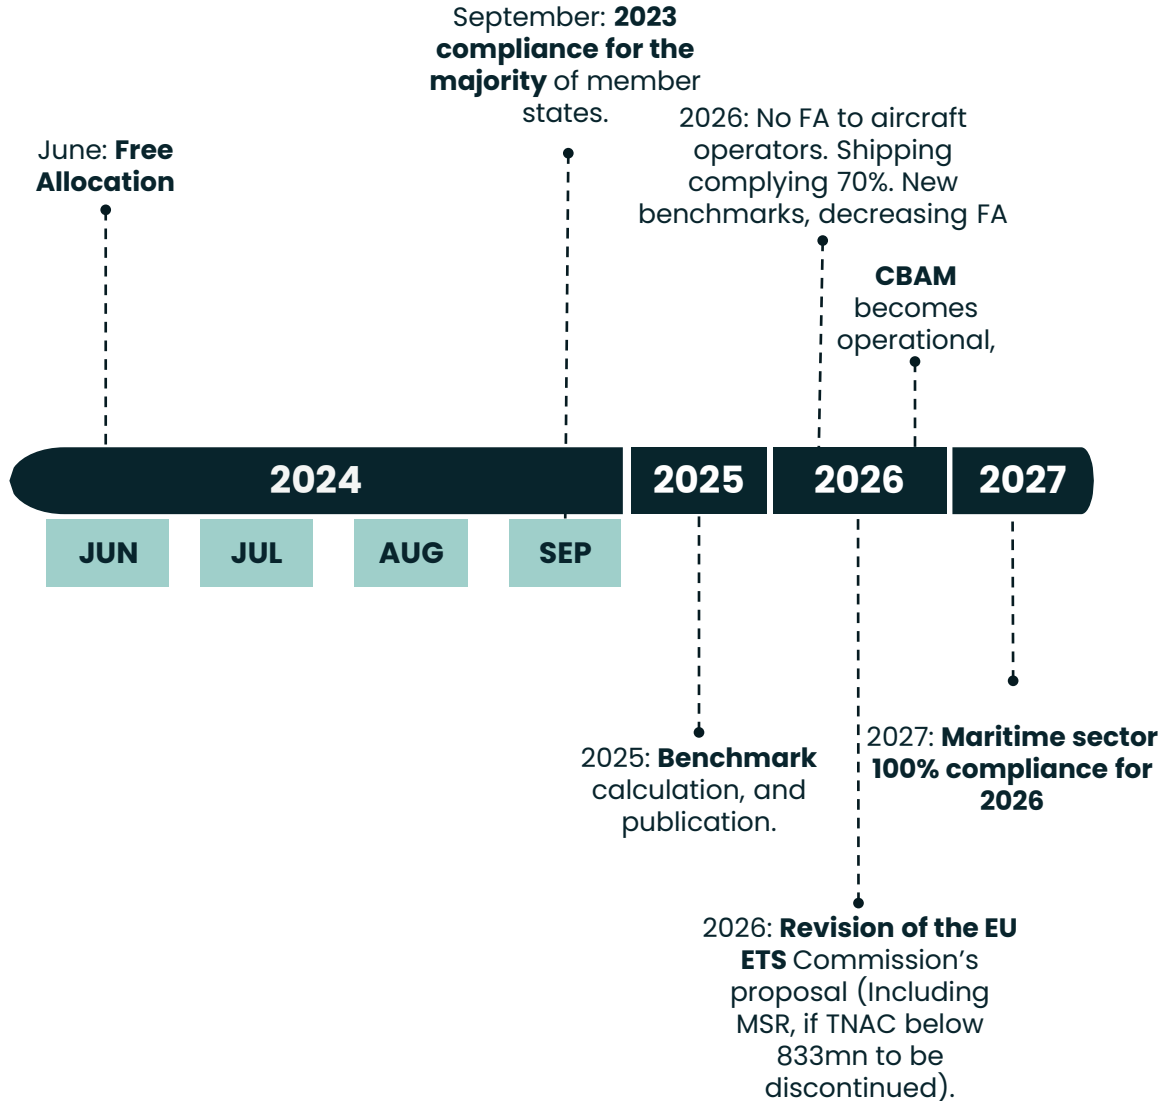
September: **2023 compliance for the majority** of member states.

June: **Free Allocation**

2026: No FA to aircraft operators. Shipping complying 70%. New benchmarks, decreasing FA

**CBAM** becomes operational,

2024

2025

2026

2027

JUN

JUL

AUG

SEP

2025: **Benchmark** calculation, and publication.

2027: **Maritime sector 100% compliance for 2026**

2026: **Revision of the EU ETS** Commission's proposal (Including MSR, if TNAC below 833mn to be discontinued).